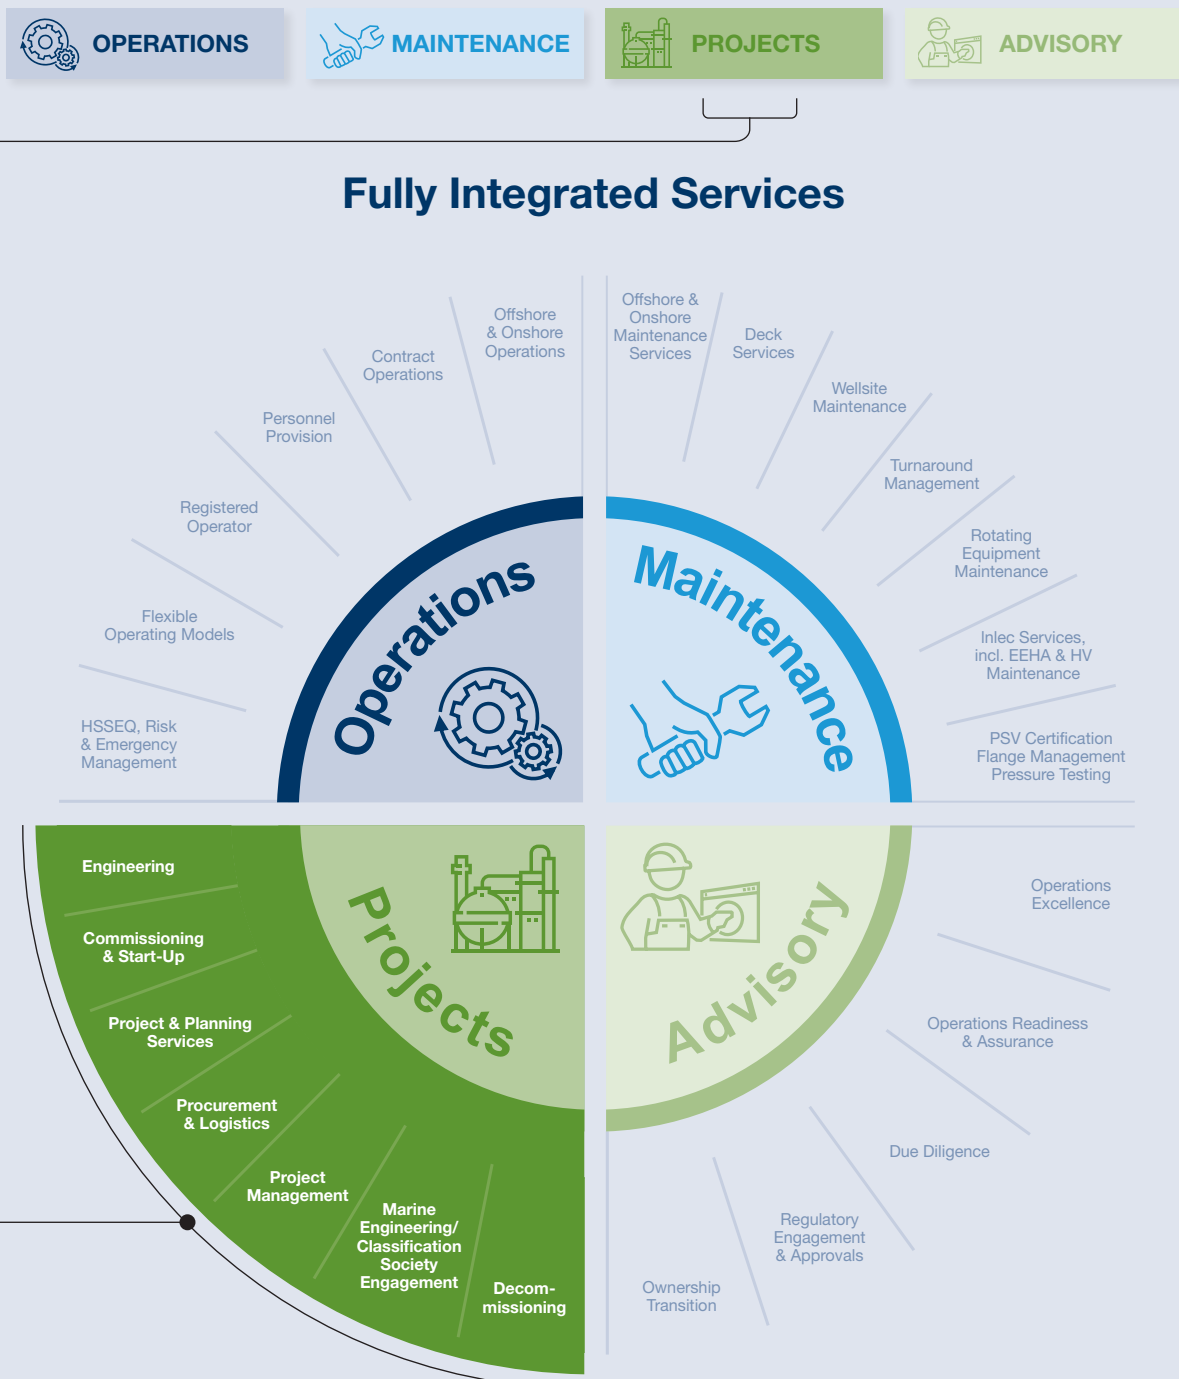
OPERATIONS MAINTENANCE PROJECTS ADVISORY

Fully Integrated Services

Offshore & Onshore Operations

Contract Operations

Personnel Provision

Registered Operator

Flexible Operating Models

HSSEQ, Risk & Emergency Management

Operations

Offshore & Onshore Maintenance Services

Deck Services

Wellsite Maintenance

Turnaround Management

Rotating Equipment Maintenance

Inlec Services, incl. EEHA & HV Maintenance

PSV Certification Flange Management Pressure Testing

Maintenance

Engineering

Commissioning & Start-Up

Project & Planning Services

Procurement & Logistics

Project Management

Marine Engineering/ Classification Society Engagement

Decommissioning

Projects

Advisory

Operations Excellence

Operations Readiness & Assurance

Due Diligence

Regulatory Engagement & Approvals

Ownership Transition